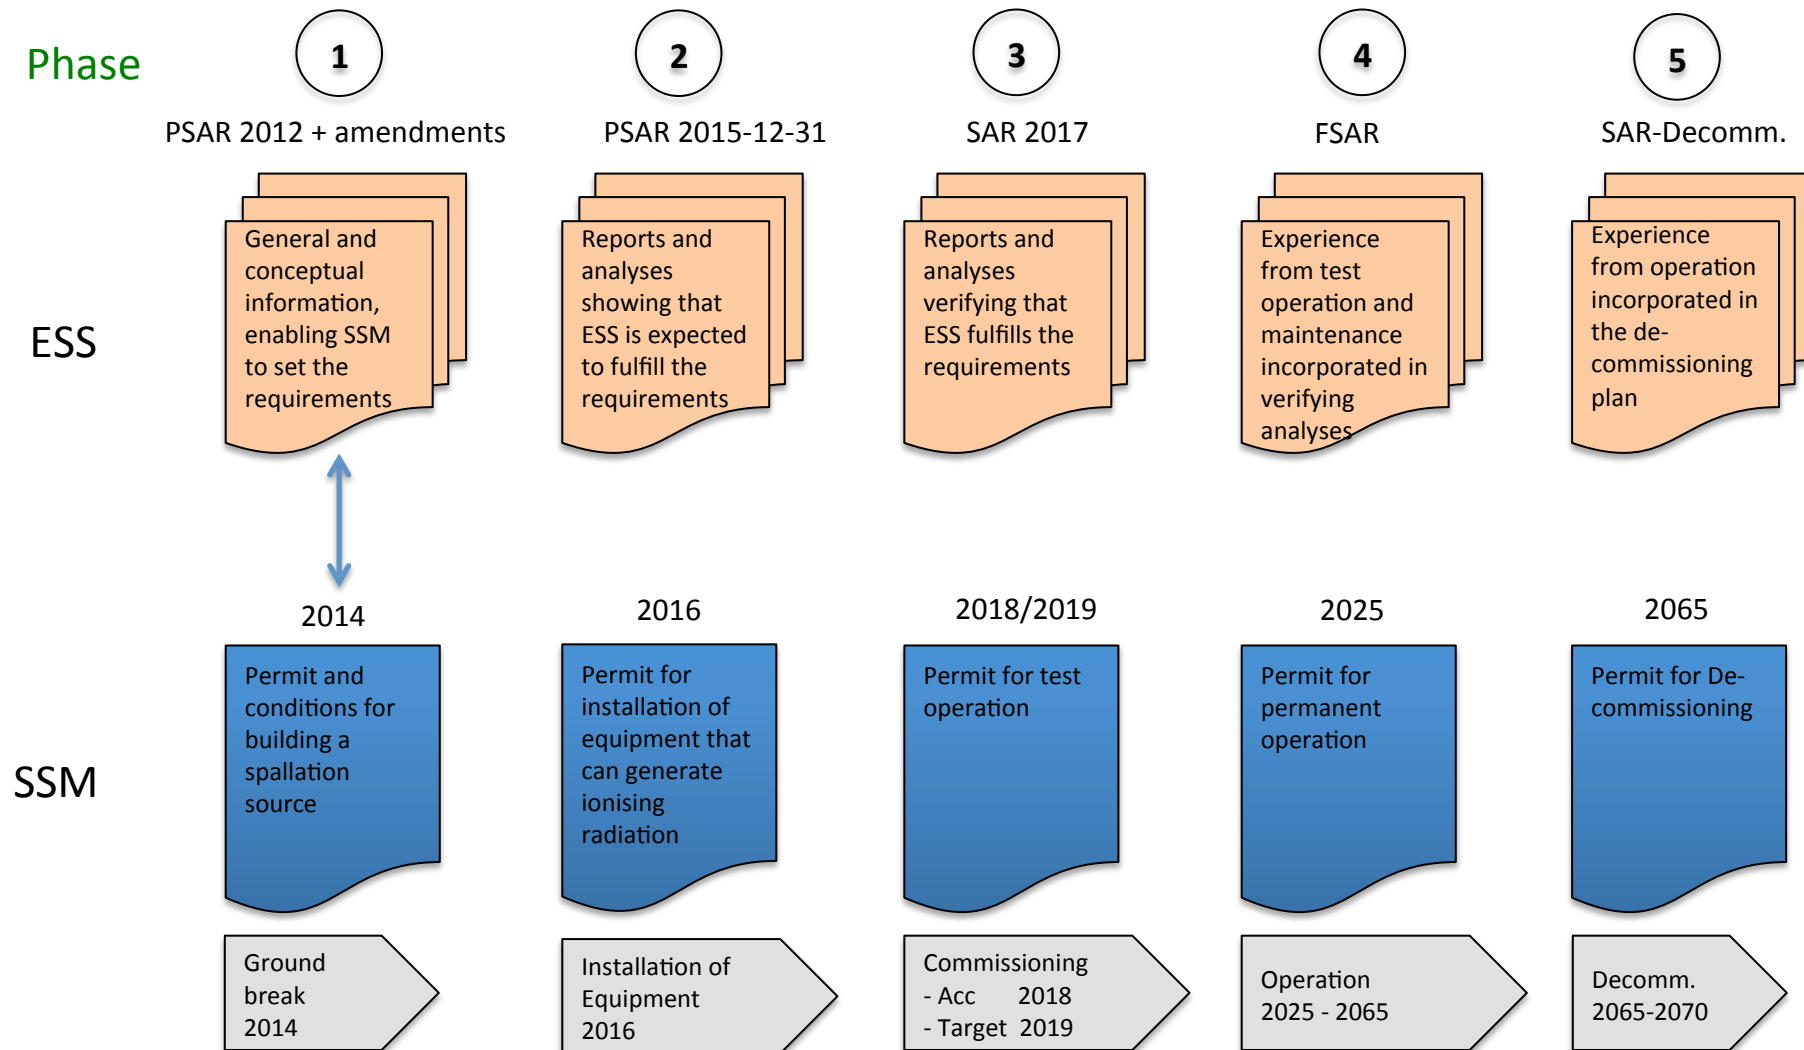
Phase

1
PSAR 2012 + amendments

2
PSAR 2015-12-31

3
SAR 2017

4
FSAR

5
SAR-Decomm.

ESS

General and conceptual information, enabling SSM to set the requirements

Reports and analyses showing that ESS is expected to fulfill the requirements

Reports and analyses verifying that ESS fulfills the requirements

Experience from test operation and maintenance incorporated in verifying analyses

Experience from operation incorporated in the de-commissioning plan

SSM

2014
Permit and conditions for building a spallation source

2016
Permit for installation of equipment that can generate ionising radiation

2018/2019
Permit for test operation

2025
Permit for permanent operation

2065
Permit for De-commissioning

Ground break 2014

Installation of Equipment 2016

Commissioning
- Acc 2018
- Target 2019

Operation 2025 - 2065

Decomm. 2065-2070